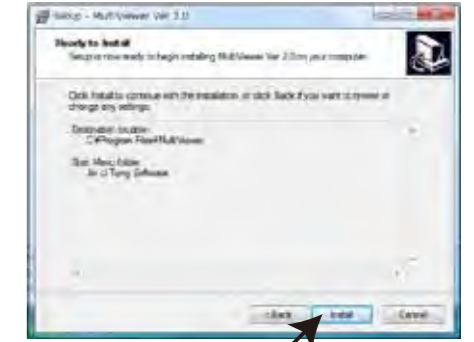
Setup - MultiViewer Ver 3.0

Ready to Install

Setup is now ready to begin installing MultiViewer Ver 3.0 on your computer.

Click Install to continue with the installation, or click Back if you want to review or change any settings.

Destination location:
C:\Program Files\MultiViewer

Start Menu folder:
Jin Li Tung Software

< Back

Install

Cancel